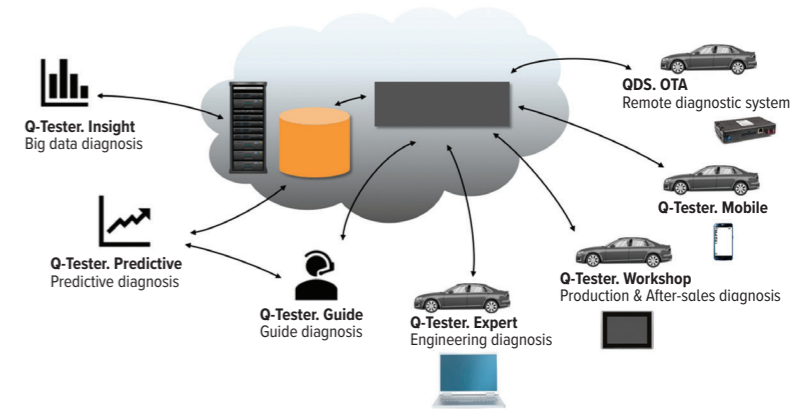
QDS. OTA
Remote diagnostic system

Q-Tester. Insight
Big data diagnosis

Q-Tester. Mobile

Q-Tester. Predictive
Predictive diagnosis

Q-Tester. Workshop
Production & After-sales diagnosis

Q-Tester. Guide
Guide diagnosis

Q-Tester. Expert
Engineering diagnosis